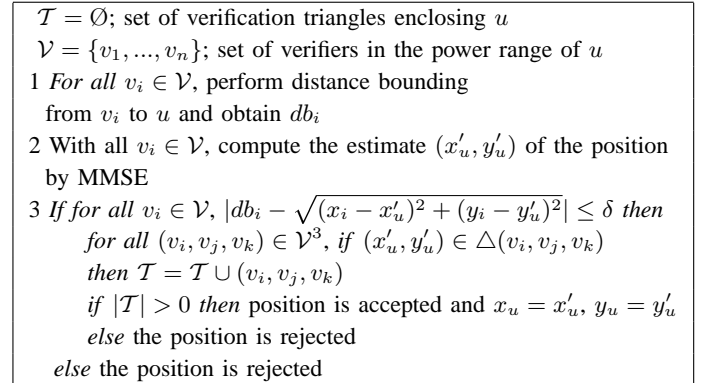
$\mathcal{T} = \emptyset$; set of verification triangles enclosing $u$
$\mathcal{V} = \{v_1, ..., v_n\}$; set of verifiers in the power range of $u$
1 *For all* $v_i \in \mathcal{V}$, perform distance bounding from $v_i$ to $u$ and obtain $db_i$
2 With all $v_i \in \mathcal{V}$, compute the estimate $(x'_u, y'_u)$ of the position by MMSE
3 *If for all* $v_i \in \mathcal{V}$, $|db_i - \sqrt{(x_i - x'_u)^2 + (y_i - y'_u)^2}| \leq \delta$ *then*
*for all* $(v_i, v_j, v_k) \in \mathcal{V}^3$, *if* $(x'_u, y'_u) \in \triangle(v_i, v_j, v_k)$
*then* $\mathcal{T} = \mathcal{T} \cup (v_i, v_j, v_k)$
*if* $|\mathcal{T}| > 0$ *then* position is accepted and $x_u = x'_u$, $y_u = y'_u$
*else* the position is rejected
*else* the position is rejected